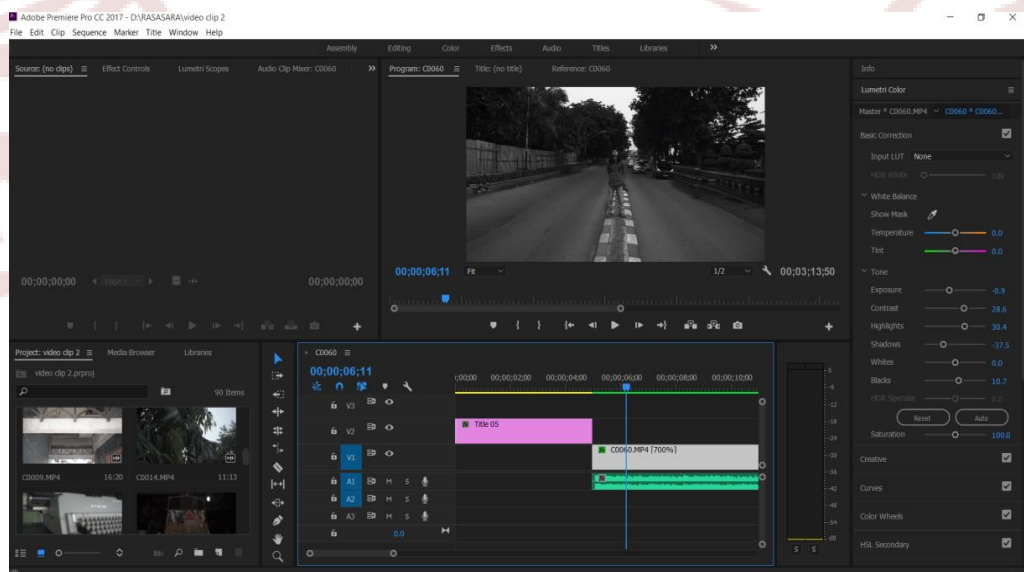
Adobe Premiere Pro CC 2017 - D:\RASASARA\video clip 2
File Edit Clip Sequence Marker Title Window Help

Assembly Editing Color Effects Audio Titles Libraries »

Source: (no clips) ≡ Effect Controls Lumetri Scopes Audio Clip Mixer: C0060 »

00;00;00;00 Page 1 00;00;00;00

Program: C0060 ≡ Title: (no title) Reference: C0060

00;00;06;11 Fit 1/2 00;03;13;50

Info
Lumetri Color ≡
Master * C0060.MP4 > C0060 * C0060...
Basic Correction
Input LUT None
HDR White 100
White Balance
Show Mask
Temperature 0.0
Tint 0.0
Tone
Exposure -0.9
Contrast 28.6
Highlights 30.4
Shadows -37.5
Whites 0.0
Blacks 10.7
HDR Specular 0.0
Reset Auto
Saturation 100.0
Creative
Curves
Color Wheels
HSL Secondary

Project: video clip 2 ≡ Media Browser Libraries
video clip 2.prproj
90 Items
C0009.MP4 16:20
C0014.MP4 11:13

C0060 ≡
00;00;06;11
;00;00 00;00;02;00 00;00;04;00 00;00;06;00 00;00;08;00 00;00;10;00
V3
V2 Title 05
V1 C0060.MP4 [700%]
A1 M S
A2 M S
A3 M S
0.0

-6
-12
-18
-24
-30
-36
-42
-48
-54
dB
S S